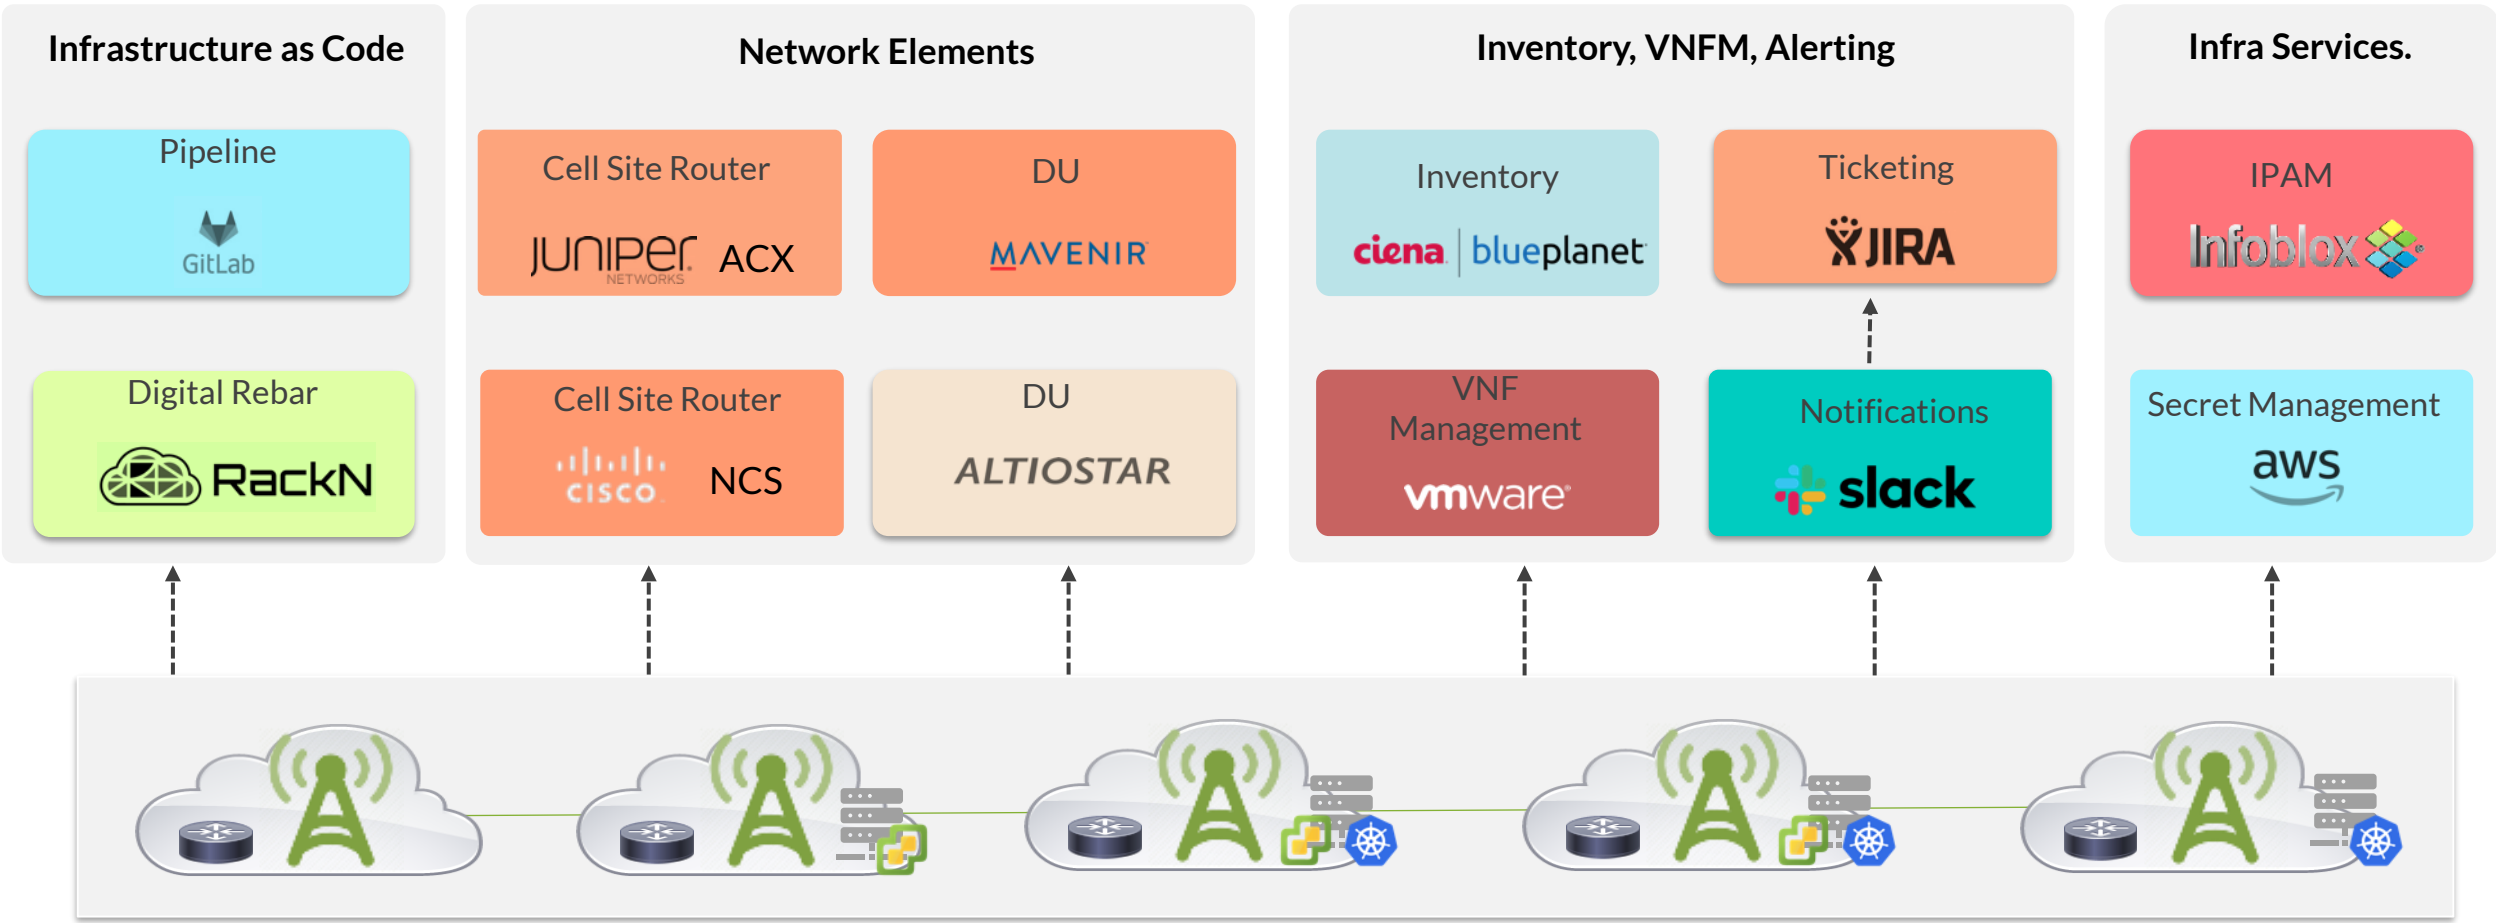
Infrastructure as Code

Pipeline

GitLab

Digital Rebar

RackN

Network Elements

Cell Site Router

JUNIPer NETWORKS ACX

DU

MAVENIR

Cell Site Router

CISCO NCS

DU

ALTIOSTAR

Inventory, VNFM, Alerting

Inventory

ciena | blueplanet

Ticketing

JIRA

VNF Management

vmware

Notifications

slack

Infra Services.

IPAM

Infoblox

Secret Management

aws